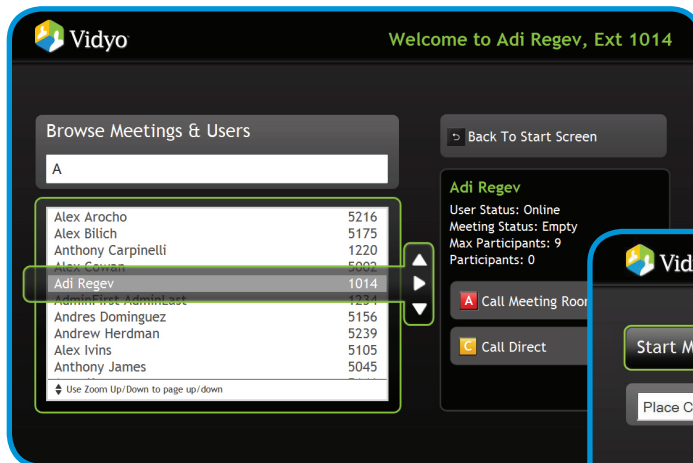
Vidyo

Welcome to Adi Regev, Ext 1014

Browse Meetings & Users

A

| | |
|---|---|
| Alex Arocho | 5216 |
| Alex Bilich | 5175 |
| Anthony Carpinelli | 1220 |
| Alex Cowan | 5002 |
| Adi Regev | 1014 |
| AdminFirst AdminLast | 1234 |
| Andres Dominguez | 5156 |
| Andrew Herdman | 5239 |
| Alex Ivins | 5105 |
| Anthony Jones | 5045 |

Use Zoom Up/Down to page up/down

Back To Start Screen

Adi Regev
User Status: Online
Meeting Status: Empty
Max Participants: 9
Participants: 0

A Call Meeting Room

C Call Direct

Vidyo

Start M

Place C